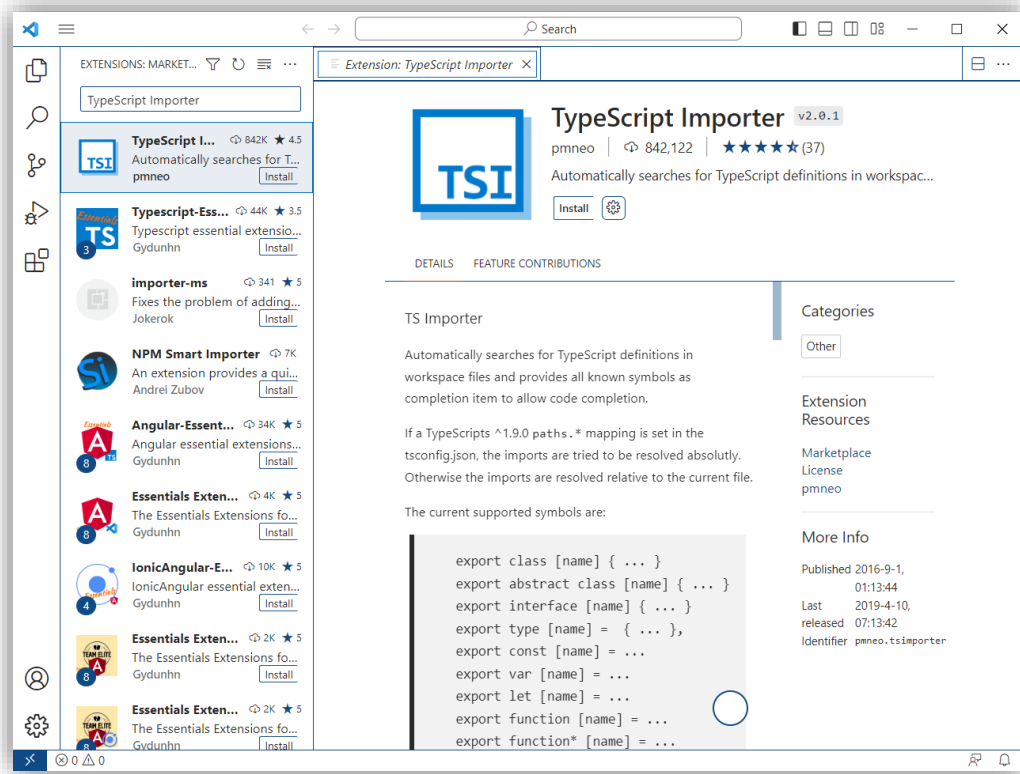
Search

EXTENSIONS: MARKET...

TypeScript Importer

TypeScript I... 842K ★ 4.5
Automatically searches for T...
pmneo Install

Typescript-Ess... 44K ★ 3.5
Typescript essential extensio...
Gydunhn Install
3

importer-ms 341 ★ 5
Fixes the problem of adding...
Jokerok Install

NPM Smart Importer 7K
An extension provides a qui...
Andrei Zubov Install

Angular-Essent... 34K ★ 5
Angular essential extensions...
Gydunhn Install
8

Essentials Exten... 4K ★ 5
The Essentials Extensions fo...
Gydunhn Install
8

IonicAngular-E... 10K ★ 5
IonicAngular essential exten...
Gydunhn Install
4

Essentials Exten... 2K ★ 5
The Essentials Extensions fo...
Gydunhn Install
8

Essentials Exten... 2K ★ 5
The Essentials Extensions fo...
Gydunhn Install
8

Extension: TypeScript Importer

TSI

TypeScript Importer v2.0.1
pmneo | 842,122 | ★★★★★ (37)
Automatically searches for TypeScript definitions in workspac...
Install

DETAILS FEATURE CONTRIBUTIONS

TS Importer

Automatically searches for TypeScript definitions in workspace files and provides all known symbols as completion item to allow code completion.

If a TypeScripts ^1.9.0 paths.* mapping is set in the tsconfig.json, the imports are tried to be resolved absolutly. Otherwise the imports are resolved relative to the current file.

The current supported symbols are:

export class [name] { ... }
export abstract class [name] { ... }
export interface [name] { ... }
export type [name] = { ... },
export const [name] = ...
export var [name] = ...
export let [name] = ...
export function [name] = ...
export function* [name] = ...

Categories
Other

Extension Resources
Marketplace
License
pmneo

More Info
Published 2016-9-1, 01:13:44
Last released 2019-4-10, 07:13:42
Identifier pmneo.tsimporter

0 0